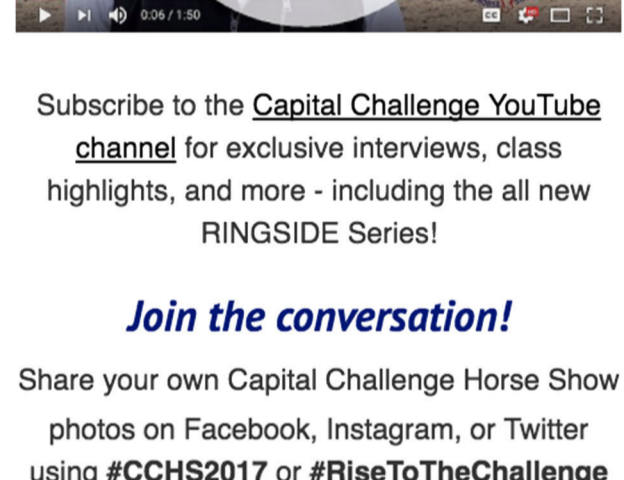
0:06 / 1:50

Subscribe to the Capital Challenge YouTube channel for exclusive interviews, class highlights, and more - including the all new RINGSIDE Series!

Join the conversation!

Share your own Capital Challenge Horse Show photos on Facebook, Instagram, or Twitter using #CCHS2017 or #RiseToTheChallenge